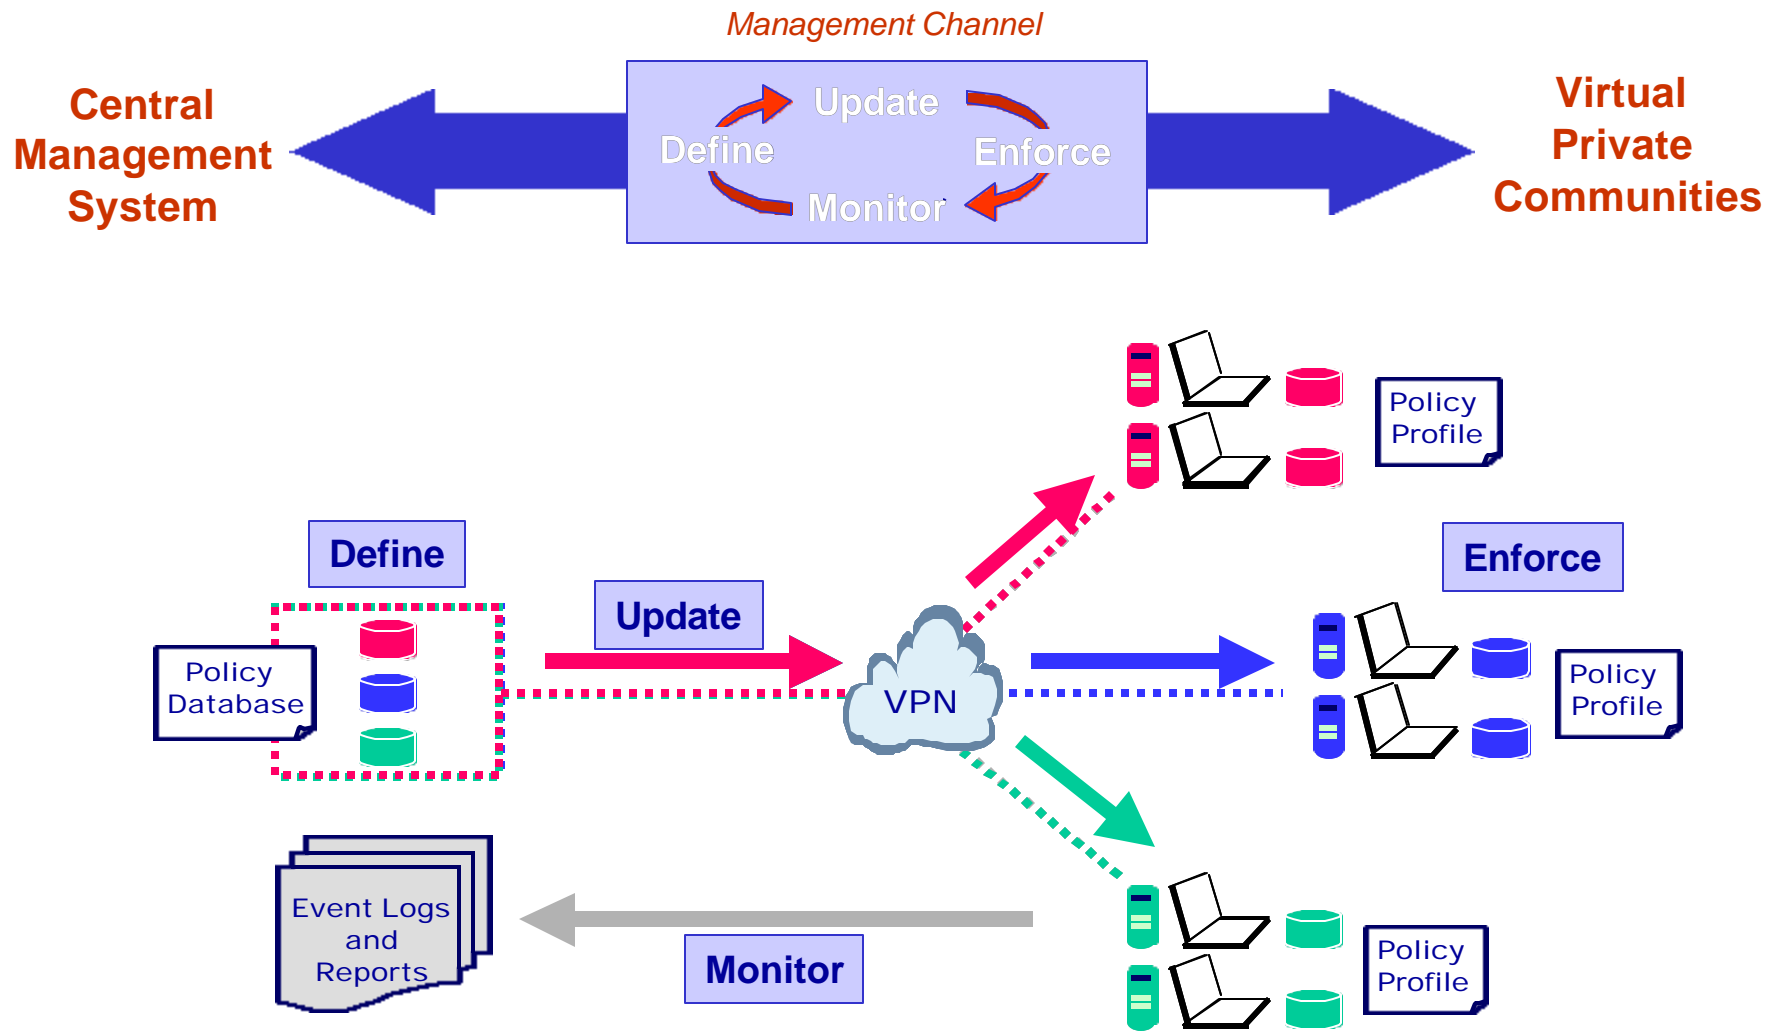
Management Channel

Central Management System

Update
Define
Enforce
Monitor

Virtual Private Communities

Policy Profile

Define

Enforce

Update

Policy Database

VPN

Policy Profile

Event Logs and Reports

Monitor

Policy Profile